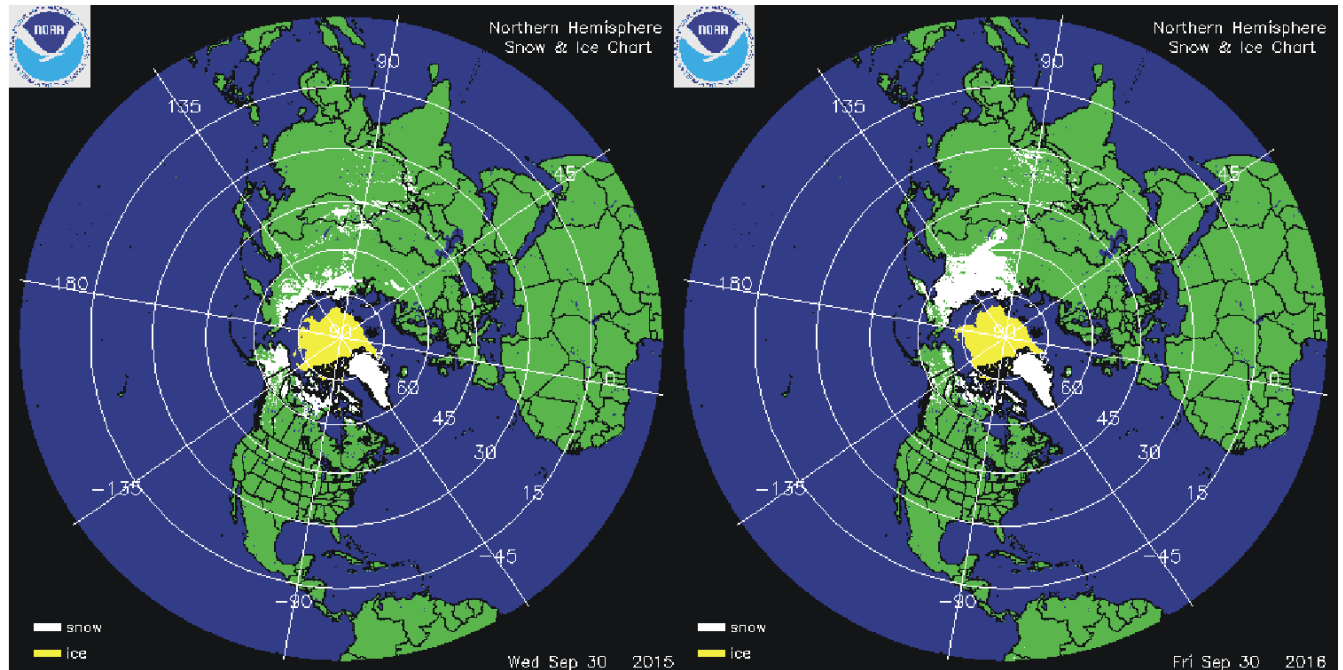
NOAA

Northern Hemisphere
Snow & Ice Chart

90
135
45
180
90
0
60
45
30
15
−135
−45
−90

snow
ice

Wed Sep 30 2015

NOAA

Northern Hemisphere
Snow & Ice Chart

90
135
45
180
90
0
60
45
30
15
−135
−45
−90

snow
ice

Fri Sep 30 2016